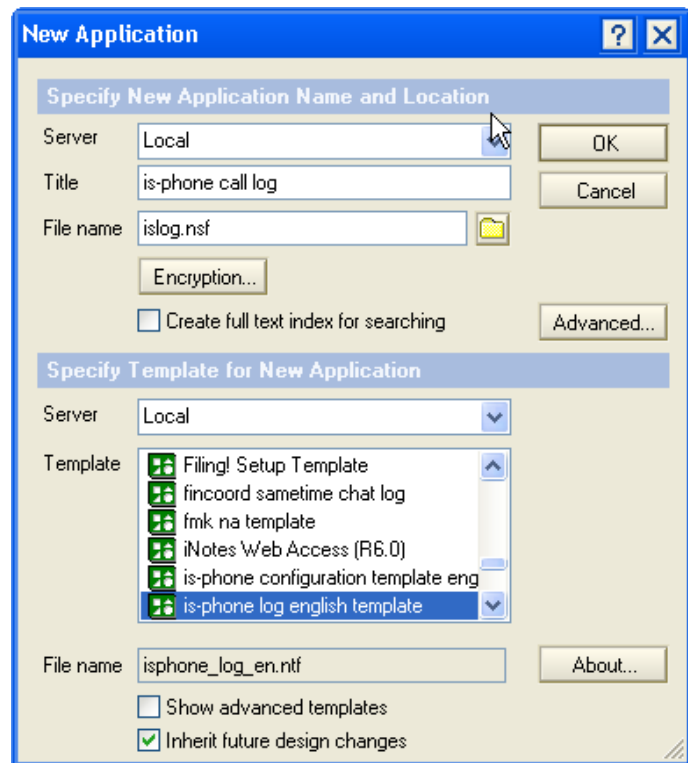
New Application

? X

Specify New Application Name and Location

Server Local

OK

Title is-phone call log

Cancel

File name islog.nsf

Encryption...

Create full text index for searching

Advanced...

Specify Template for New Application

Server Local

Template
Filing! Setup Template
fincoord sametime chat log
fmk na template
iNotes Web Access (R6.0)
is-phone configuration template eng
is-phone log english template

File name isphone_log_en.ntf

About...

Show advanced templates

Inherit future design changes